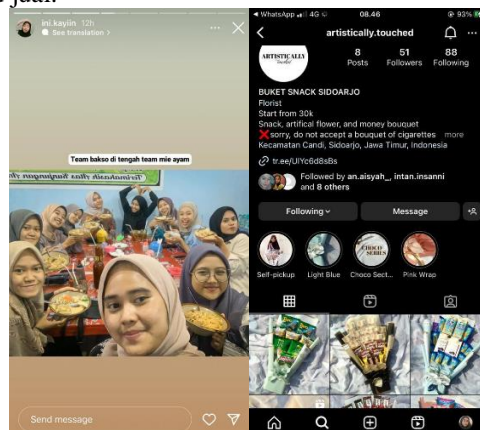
jual.

ini.kaylin 12h
See translation >

Team bakso di tengah team mie ayam

Send message

◂ WhatsApp 4G 08.46 93%
artistically.touched
ARTISTIC ALLY TOUCHED
8 Posts
51 Followers
88 Following
BUKET SNACK SIDOARJO
Florist
Start from 30k
Snack, artifical flower, and money bouquet
❌sorry, do not accept a bouquet of cigarettes ... more
Kecamatan Candi, Sidoarjo, Jawa Timur, Indonesia
tr.ee/UlYc6d8sBs
Followed by an.aisyah_, intan.insanni and 8 others
Following
Message
Self-pickup
Light Blue
Choco Sect...
Pink Wrap